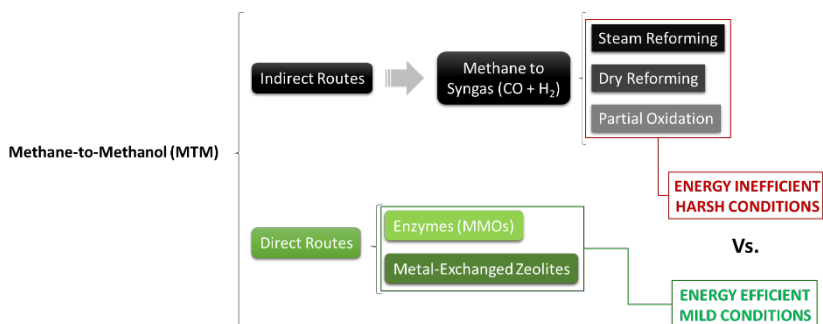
Methane-to-Methanol (MTM)

Indirect Routes

Methane to Syngas (CO + $H_2$)

Steam Reforming

Dry Reforming

Partial Oxidation

ENERGY INEFFICIENT
HARSH CONDITIONS

Vs.

Direct Routes

Enzymes (MMOs)

Metal-Exchanged Zeolites

ENERGY EFFICIENT
MILD CONDITIONS